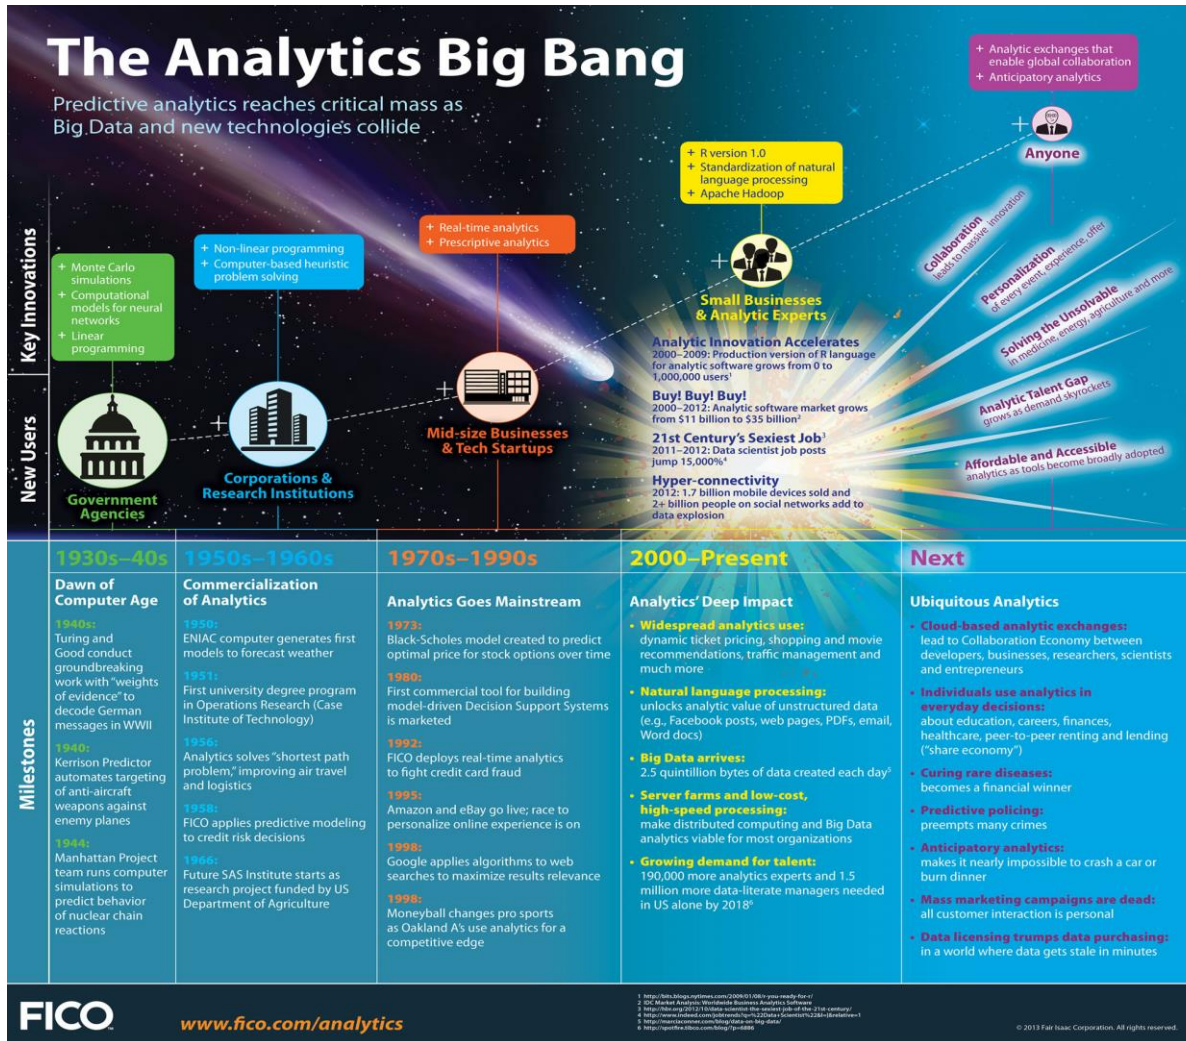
The Analytics Big Bang

Predictive analytics reaches critical mass as Big Data and new technologies collide

Key Innovations

New Users

+ Monte Carlo simulations
+ Computational models for neural networks
+ Linear programming

Government Agencies

+ Non-linear programming
+ Computer-based heuristic problem solving

Corporations & Research Institutions

+ Real-time analytics
+ Prescriptive analytics

Mid-size Businesses & Tech Startups

+ R version 1.0
+ Standardization of natural language processing
+ Apache Hadoop

Small Businesses & Analytic Experts

+ Analytic exchanges that enable global collaboration
+ Anticipatory analytics

Anyone

Analytic Innovation Accelerates
2000–2009: Production version of R language for analytic software grows from 0 to 1,000,000 users¹

Buy! Buy! Buy!
2000–2012: Analytic software market grows from $11 billion to $35 billion²

21st Century's Sexiest Job³
2011–2012: Data scientist job posts jump 15,000%⁴

Hyper-connectivity
2012: 1.7 billion mobile devices sold and 2+ billion people on social networks add to data explosion

Collaboration leads to massive innovation

Personalization of every event, experience, offer

Solving the Unsolvable in medicine, energy, agriculture and more

Analytic Talent Gap grows as demand skyrockets

Affordable and Accessible analytics as tools become broadly adopted

Milestones

1930s–40s
Dawn of Computer Age
1940s:
Turing and Good conduct groundbreaking work with "weights of evidence" to decode German messages in WWII
1940:
Kerrison Predictor automates targeting of anti-aircraft weapons against enemy planes
1944:
Manhattan Project team runs computer simulations to predict behavior of nuclear chain reactions

1950s–1960s
Commercialization of Analytics
1950:
ENIAC computer generates first models to forecast weather
1951:
First university degree program in Operations Research (Case Institute of Technology)
1956:
Analytics solves "shortest path problem," improving air travel and logistics
1958:
FICO applies predictive modeling to credit risk decisions
1966:
Future SAS Institute starts as research project funded by US Department of Agriculture

1970s–1990s
Analytics Goes Mainstream
1973:
Black-Scholes model created to predict optimal price for stock options over time
1980:
First commercial tool for building model-driven Decision Support Systems is marketed
1992:
FICO deploys real-time analytics to fight credit card fraud
1995:
Amazon and eBay go live; race to personalize online experience is on
1998:
Google applies algorithms to web searches to maximize results relevance
1998:
Moneyball changes pro sports as Oakland A's use analytics for a competitive edge

2000–Present
Analytics' Deep Impact
• Widespread analytics use: dynamic ticket pricing, shopping and movie recommendations, traffic management and much more
• Natural language processing: unlocks analytic value of unstructured data (e.g., Facebook posts, web pages, PDFs, email, Word docs)
• Big Data arrives: 2.5 quintillion bytes of data created each day⁵
• Server farms and low-cost, high-speed processing: make distributed computing and Big Data analytics viable for most organizations
• Growing demand for talent: 190,000 more analytics experts and 1.5 million more data-literate managers needed in US alone by 2018⁶

Next
Ubiquitous Analytics
• Cloud-based analytic exchanges: lead to Collaboration Economy between developers, businesses, researchers, scientists and entrepreneurs
• Individuals use analytics in everyday decisions: about education, careers, finances, healthcare, peer-to-peer renting and lending ("share economy")
• Curing rare diseases: becomes a financial winner
• Predictive policing: preempts many crimes
• Anticipatory analytics: makes it nearly impossible to crash a car or burn dinner
• Mass marketing campaigns are dead: all customer interaction is personal
• Data licensing trumps data purchasing: in a world where data gets stale in minutes

FICO
www.fico.com/analytics

1 http://bits.blogs.nytimes.com/2009/01/08/r-you-ready-for-r/
2 IDC Market Analysis: Worldwide Business Analytics Software
3 http://hbr.org/2012/10/data-scientist-the-sexiest-job-of-the-21st-century/
4 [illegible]
5 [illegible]
6 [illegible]

© 2013 Fair Isaac Corporation. All rights reserved.